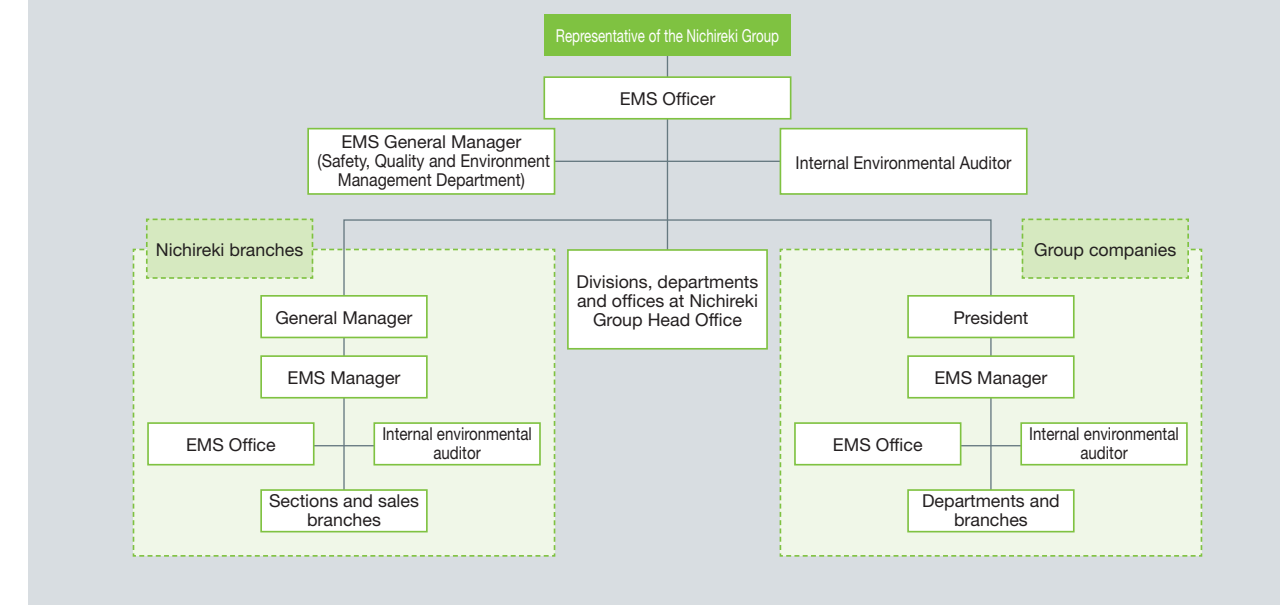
Representative of the Nichireki Group

EMS Officer

EMS General Manager (Safety, Quality and Environment Management Department)

Internal Environmental Auditor

Nichireki branches

General Manager

EMS Manager

EMS Office

Internal environmental auditor

Sections and sales branches

Divisions, departments and offices at Nichireki Group Head Office

Group companies

President

EMS Manager

EMS Office

Internal environmental auditor

Departments and branches